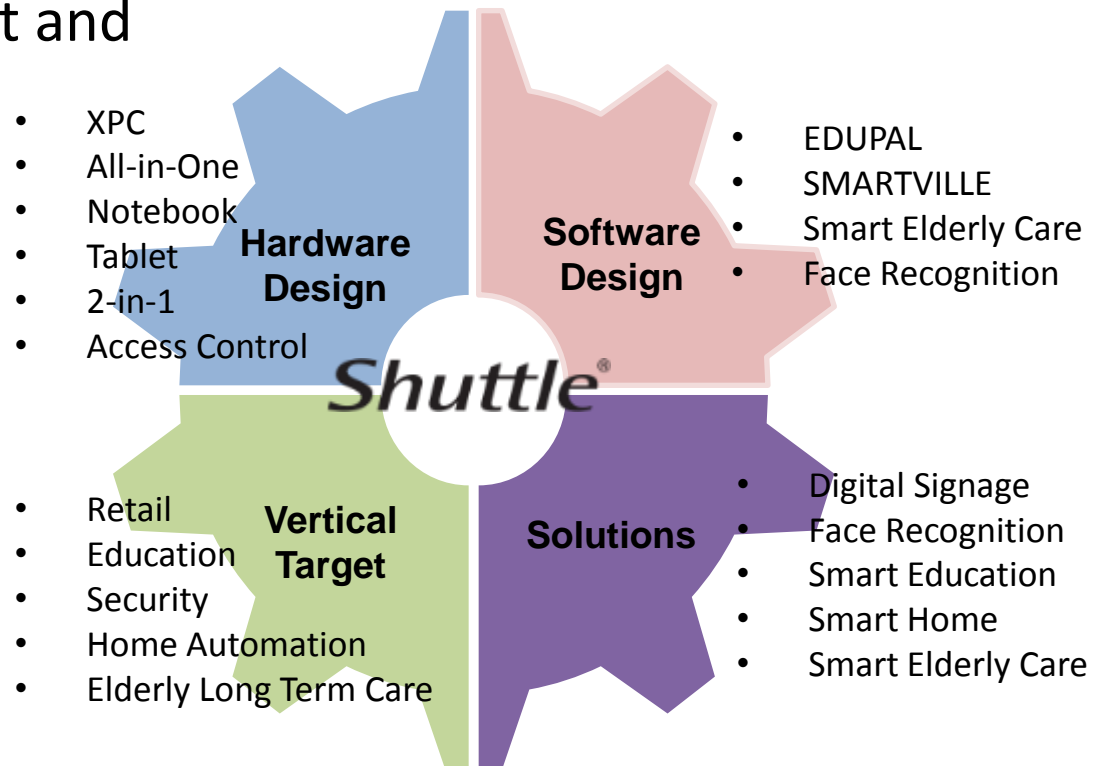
t and

- XPC
- All-in-One
- Notebook
- Tablet
- 2-in-1
- Access Control

Hardware Design

Software Design

- EDUPAL
- SMARTVILLE
- Smart Elderly Care
- Face Recognition

Shuttle®

- Retail
- Education
- Security
- Home Automation
- Elderly Long Term Care

Vertical Target

Solutions

- Digital Signage
- Face Recognition
- Smart Education
- Smart Home
- Smart Elderly Care